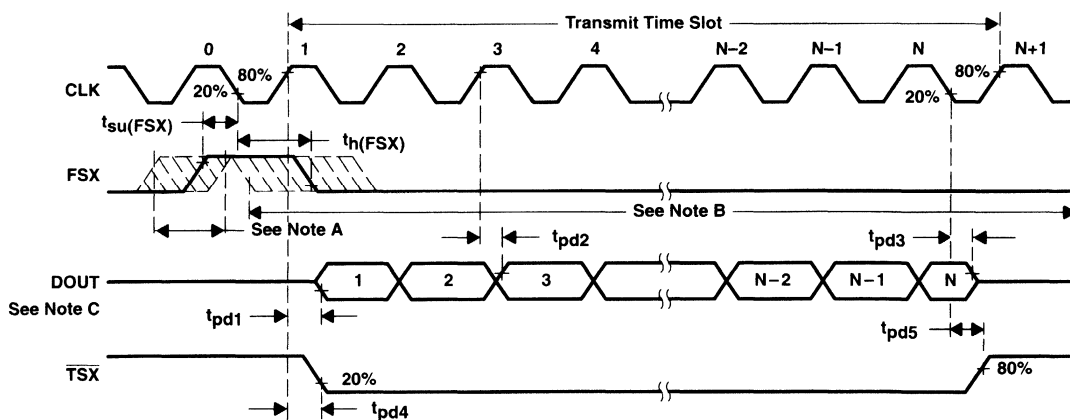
Transmit Time Slot

0 1 2 3 4 N−2 N−1 N N+1

CLK

20%

80%

80%

20%

$t_{su(FSX)}$

$t_{h(FSX)}$

FSX

See Note A

See Note B

$t_{pd2}$

$t_{pd3}$

DOUT

See Note C

1 2 3 N−2 N−1 N

$t_{pd1}$

$t_{pd5}$

$\overline{TSX}$

20%

80%

$t_{pd4}$